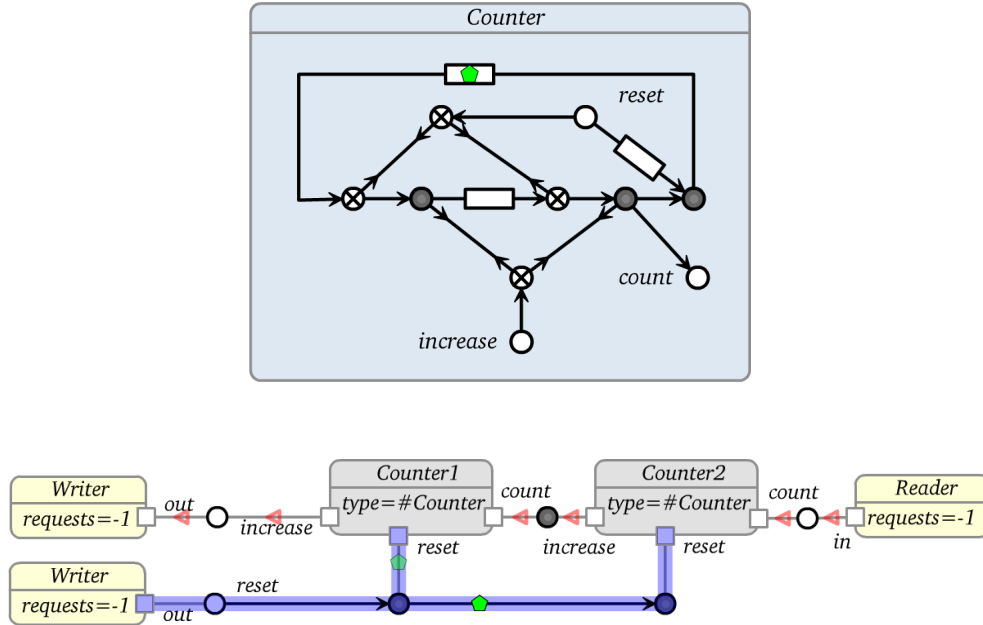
Counter

reset

count

increase

Writer
requests=-1

out

increase

Counter1
type=#Counter

reset

count

Counter2
type=#Counter

increase

reset

count

Reader
requests=-1

in

Writer
requests=-1

out

reset